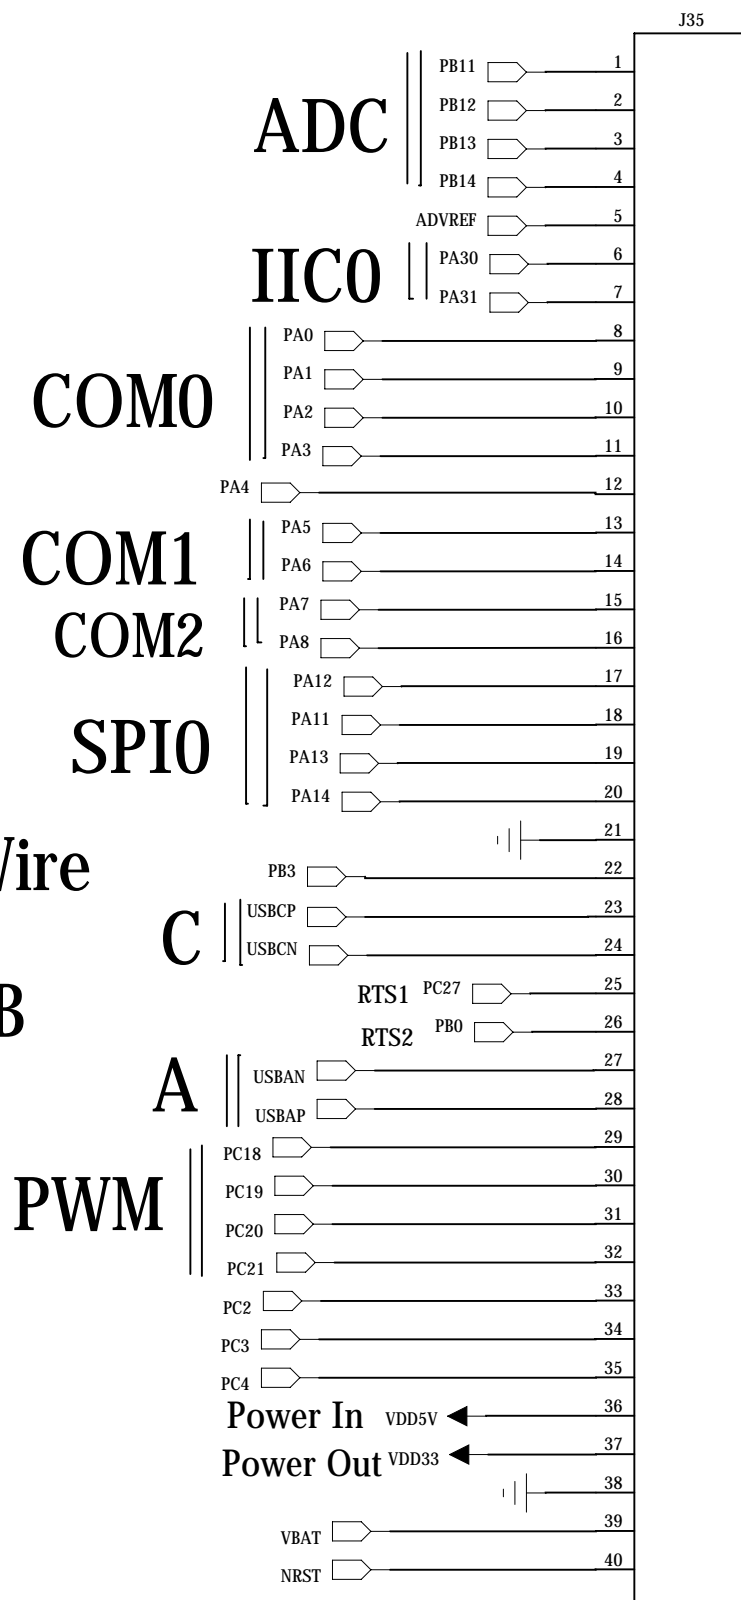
J35

ADC
PB11 1
PB12 2
PB13 3
PB14 4
ADVREF 5
IIC0
PA30 6
PA31 7
COM0
PA0 8
PA1 9
PA2 10
PA3 11
PA4 12
COM1
PA5 13
PA6 14
COM2
PA7 15
PA8 16
SPI0
PA12 17
PA11 18
PA13 19
PA14 20
21
Vire
PB3 22
C
USBCP 23
USBCN 24
B
RTS1 PC27 25
RTS2 PB0 26
A
USBAN 27
USBAP 28
PWM
PC18 29
PC19 30
PC20 31
PC21 32
PC2 33
PC3 34
PC4 35
Power In VDD5V 36
Power Out VDD33 37
38
VBAT 39
NRST 40